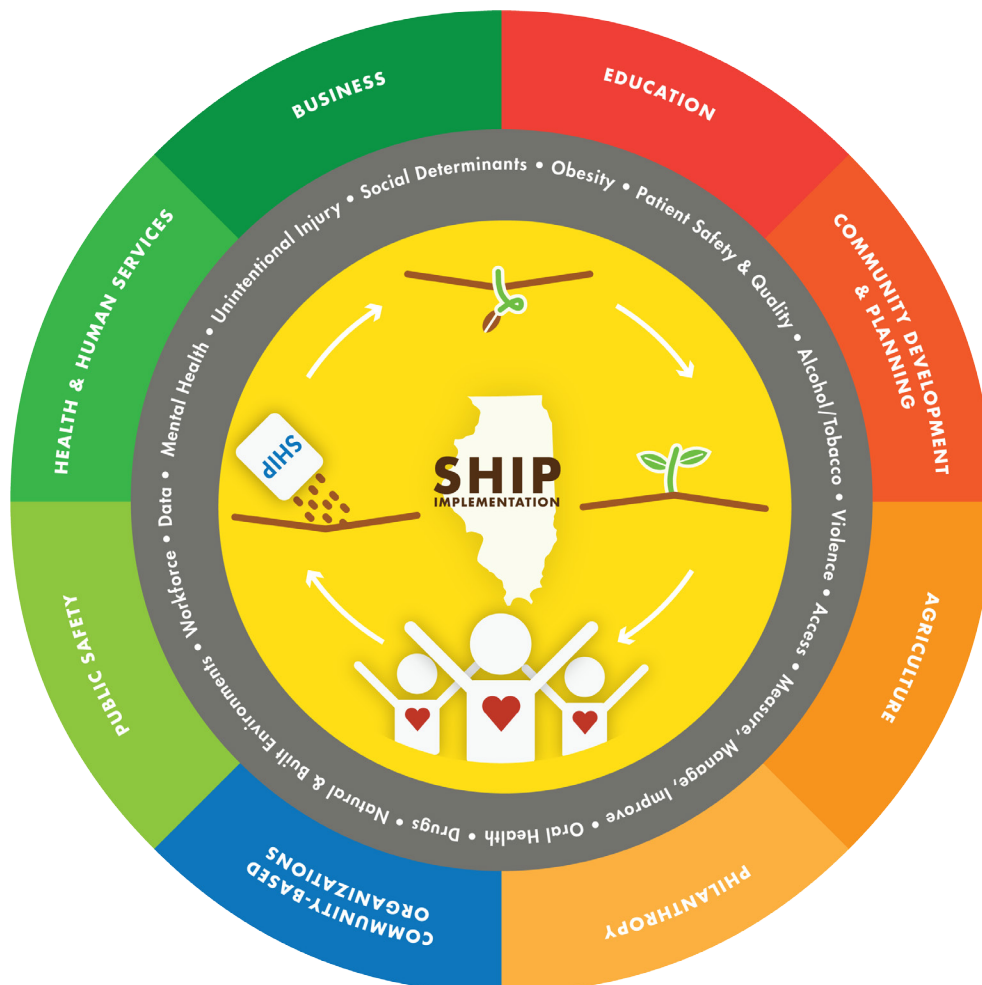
BUSINESS

EDUCATION

COMMUNITY DEVELOPMENT & PLANNING

AGRICULTURE

PHILANTHROPY

COMMUNITY-BASED ORGANIZATIONS

PUBLIC SAFETY

HEALTH & HUMAN SERVICES

Social Determinants • Obesity • Patient Safety & Quality • Alcohol/Tobacco • Violence • Access • Measure, Manage, Improve • Oral Health • Drugs • Natural & Built Environments • Workforce • Data • Mental Health • Unintentional Injury •

SHIP

SHIP IMPLEMENTATION